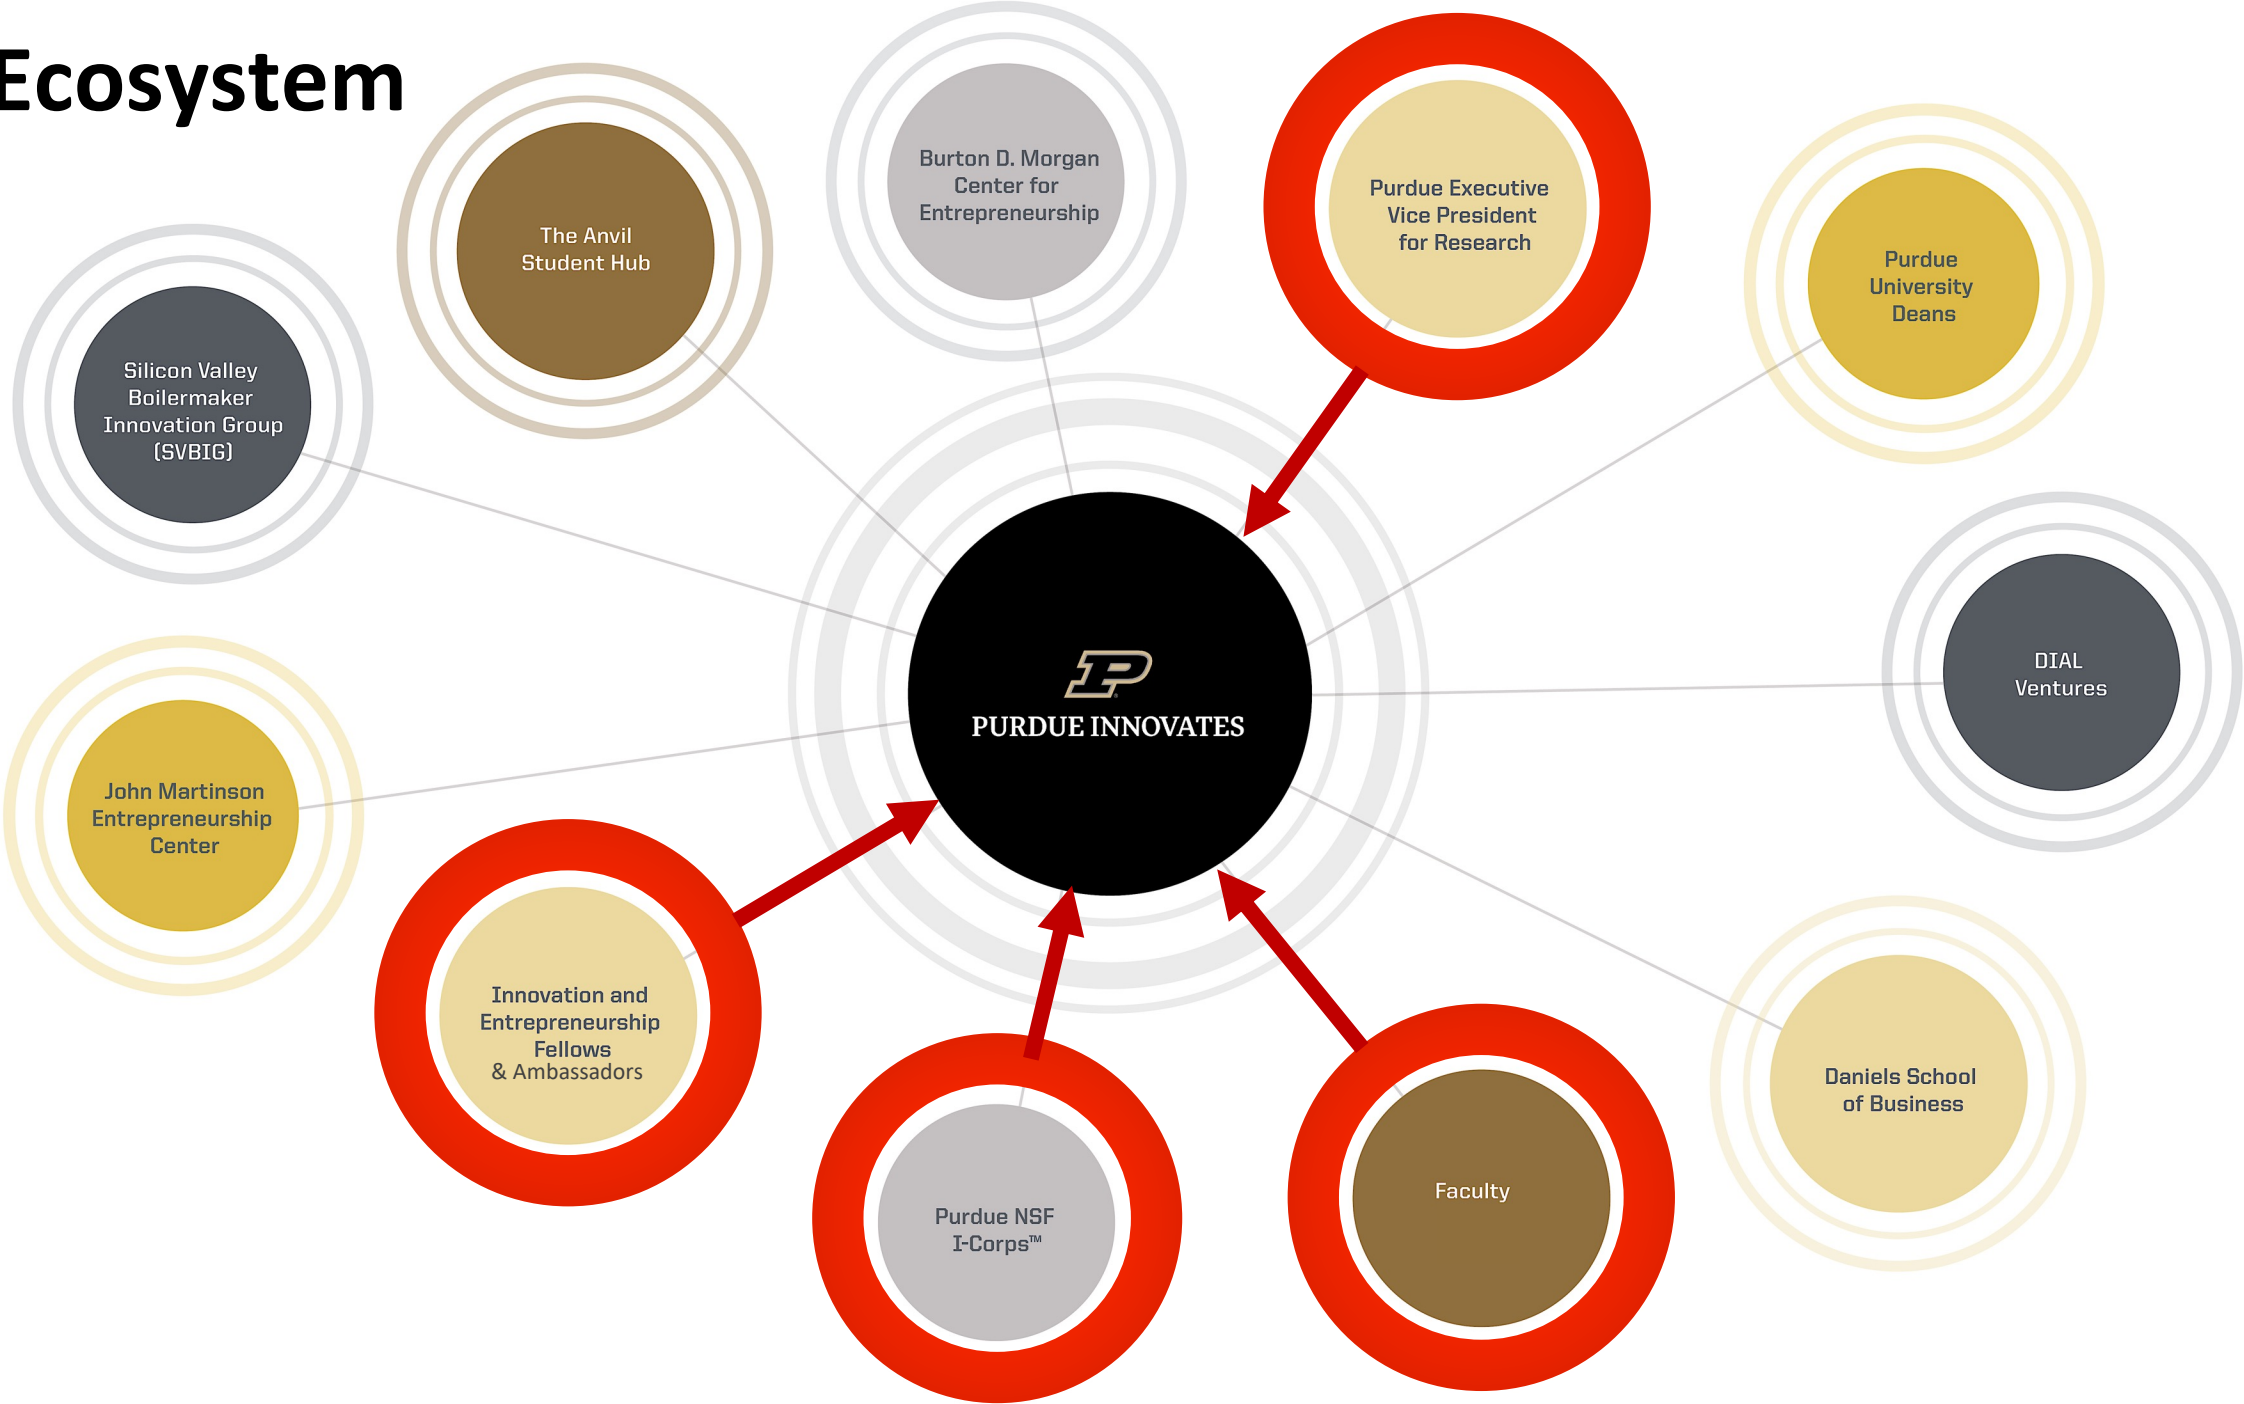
Ecosystem

The Anvil Student Hub

Burton D. Morgan Center for Entrepreneurship

Purdue Executive Vice President for Research

Purdue University Deans

Silicon Valley Boilermaker Innovation Group (SVBIG)

PURDUE INNOVATES

DIAL Ventures

John Martinson Entrepreneurship Center

Innovation and Entrepreneurship Fellows & Ambassadors

Purdue NSF I-Corps™

Faculty

Daniels School of Business